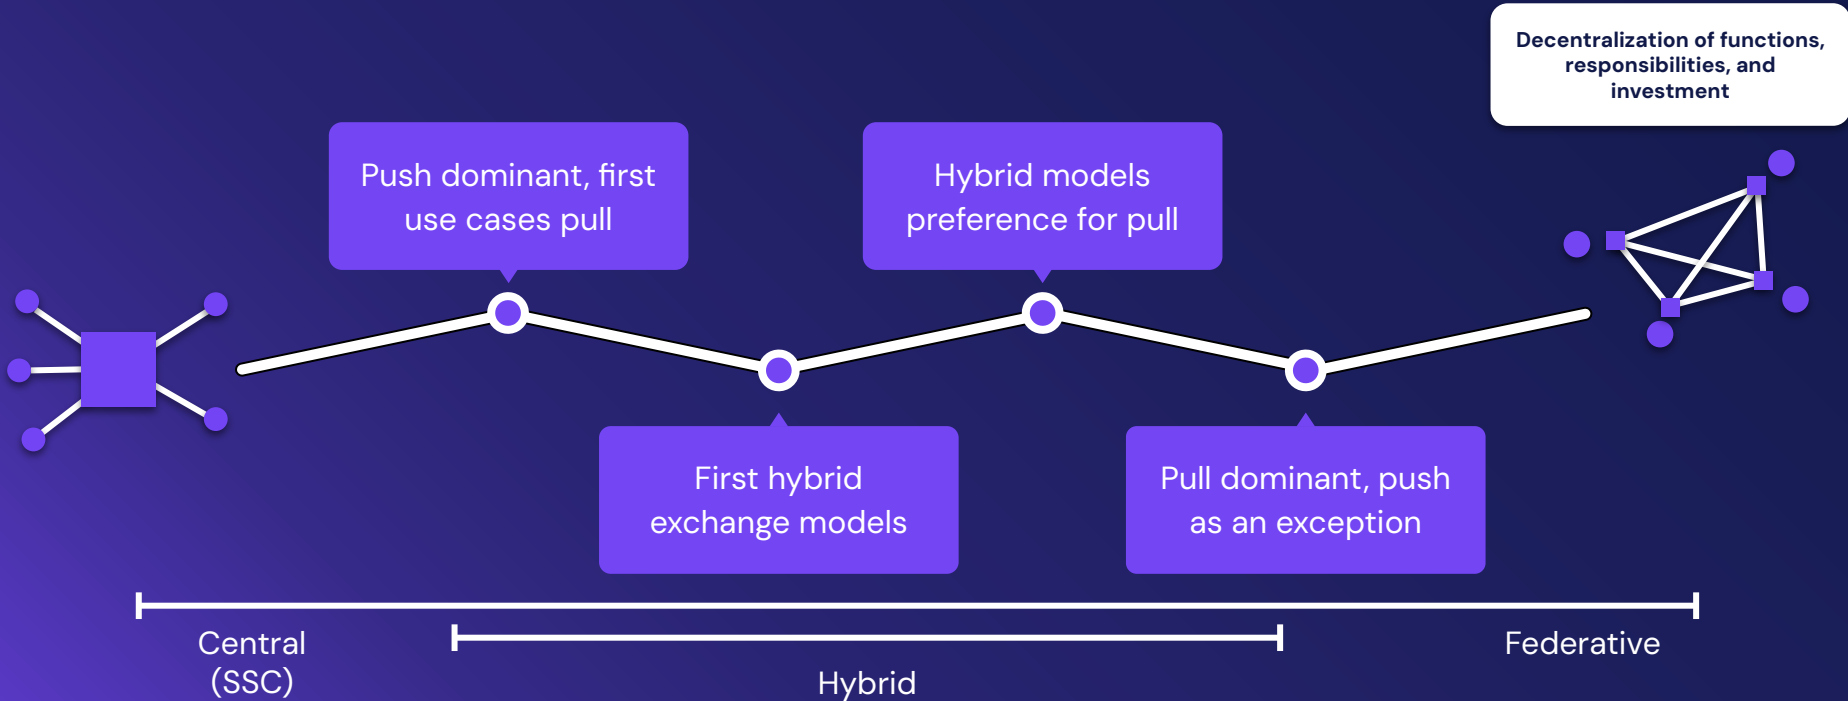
Decentralization of functions, responsibilities, and investment

Push dominant, first use cases pull

Hybrid models preference for pull

First hybrid exchange models

Pull dominant, push as an exception

Central (SSC)

Hybrid

Federative